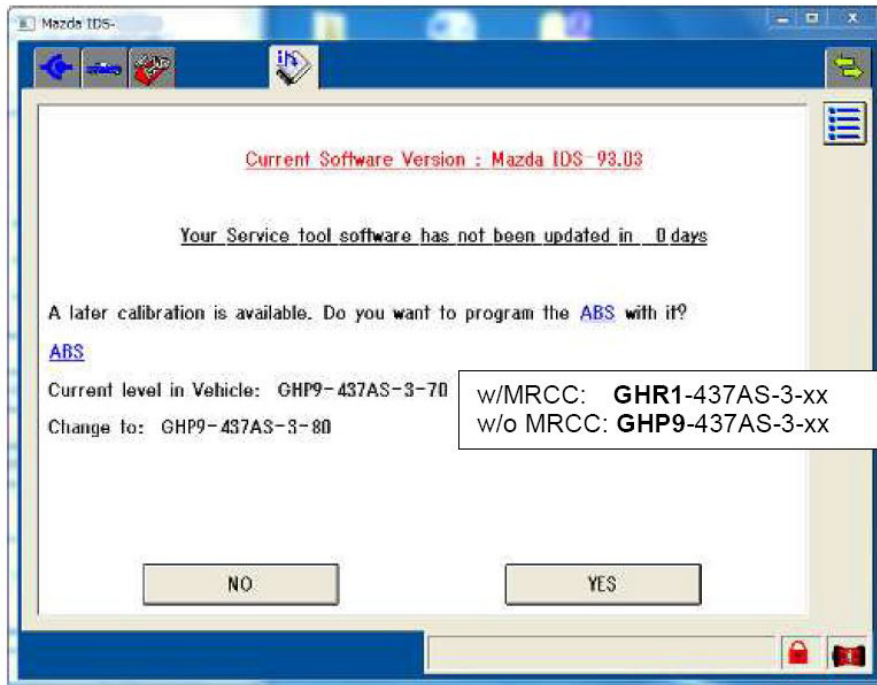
Mazda IDS-

Current Software Version : Mazda IDS-93.03

Your Service tool software has not been updated in 0 days

A later calibration is available. Do you want to program the ABS with it?

ABS

Current level in Vehicle: GHP9-437AS-3-70

Change to: GHP9-437AS-3-80

w/MRCC: **GHR1**-437AS-3-xx
w/o MRCC: **GHP9**-437AS-3-xx

NO

YES